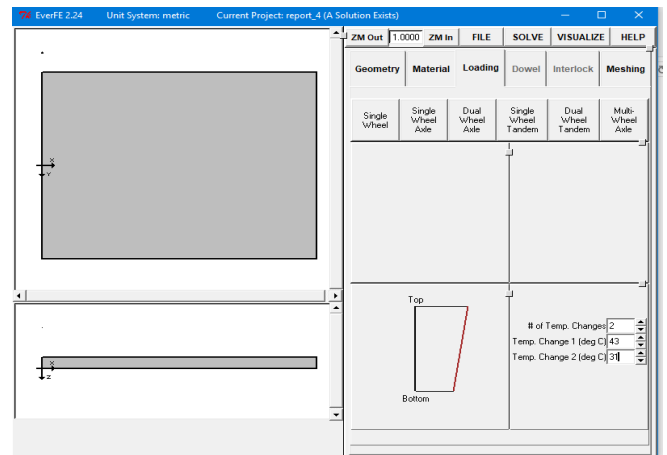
EverFE 2.24 Unit System: metric Current Project: report_4 (A Solution Exists)

ZM Out 1.0000 ZM In FILE SOLVE VISUALIZE HELP

Geometry Material Loading Dowel Interlock Meshing

Single Wheel
Single Wheel Axle
Dual Wheel Axle
Single Wheel Tandem
Dual Wheel Tandem
Multi-Wheel Axle

X
Y

X
Z

Top
Bottom

# of Temp. Changes 2
Temp. Change 1 (deg C) 43
Temp. Change 2 (deg C) 31